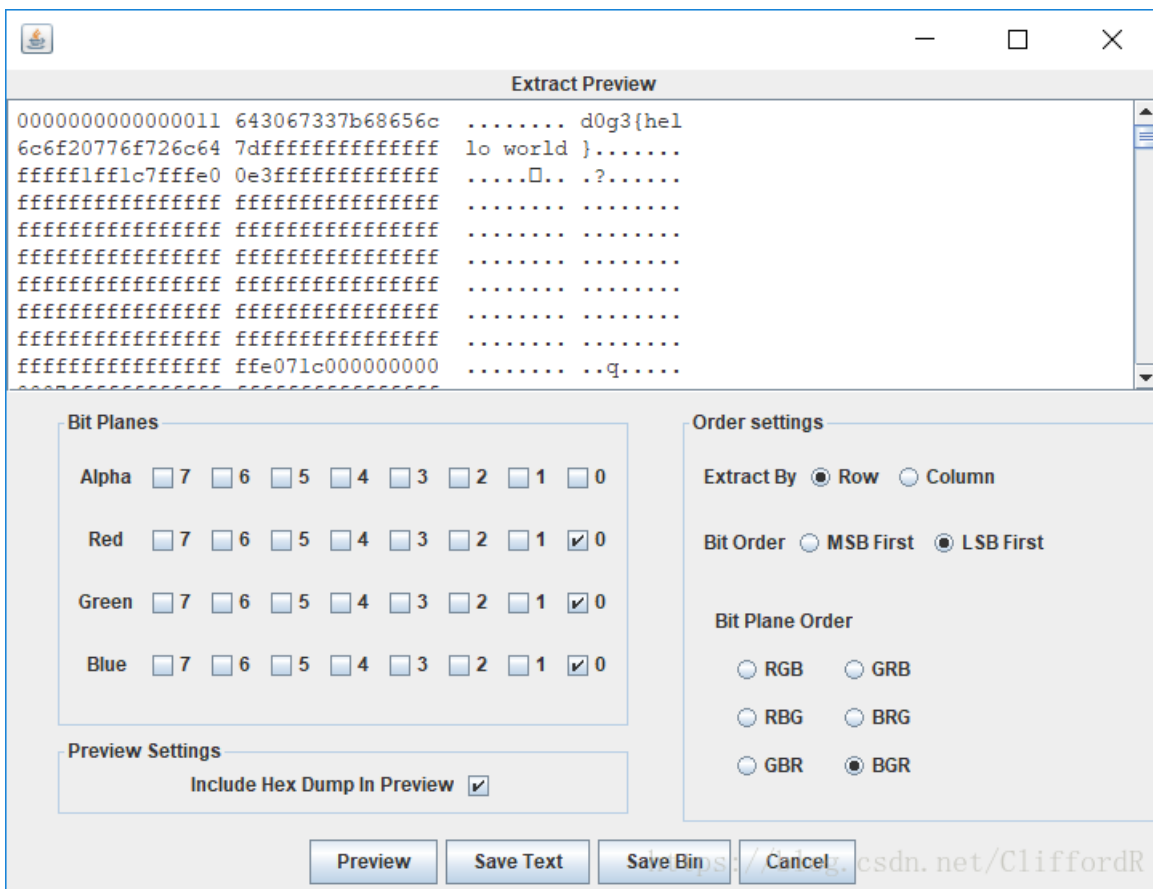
Extract Preview

0000000000000011 643067337b68656c ........ d0g3{hel
6c6f20776f726c64 7dffffffffffffff lo world }.......
fffff1ff1c7fffe0 0e3fffffffffffff .....□.. .?......
ffffffffffffffff ffffffffffffffff ........ ........
ffffffffffffffff ffffffffffffffff ........ ........
ffffffffffffffff ffffffffffffffff ........ ........
ffffffffffffffff ffffffffffffffff ........ ........
ffffffffffffffff ffffffffffffffff ........ ........
ffffffffffffffff ffffffffffffffff ........ ........
ffffffffffffffff ffe071c000000000 ........ ..q.....

Bit Planes

Alpha 7 6 5 4 3 2 1 0

Red 7 6 5 4 3 2 1 0

Green 7 6 5 4 3 2 1 0

Blue 7 6 5 4 3 2 1 0

Preview Settings

Include Hex Dump In Preview

Order settings

Extract By Row Column

Bit Order MSB First LSB First

Bit Plane Order

RGB GRB

RBG BRG

GBR BGR

Preview Save Text Save Bin Cancel

https://blog.csdn.net/CliffordR